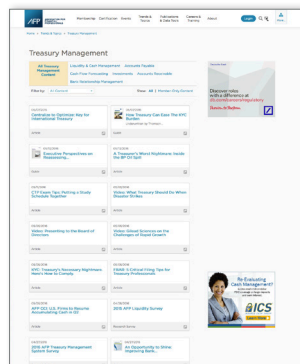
AFP

Membership Certification Events Trends & Topics Publications & Data Hub Careers & Training About

Login

Home > Trends & Topics > Treasury Management

Treasury Management

All Treasury Management Content

Liquidity & Cash Management
Cash Flow Forecasting
Bank Relationship Management
Accounts Payable
Investments
Accounts Receivable

Filter by: All Content

View: All | Member-Only Content

Centralize to Optimize: Key for International Treasury

How Treasury Can Ease The KYC Burden

Executive Perspectives on Reassessing...

A Treasurer's Worst Nightmare: Inside the BP Oil Spill

CTP Exam Tips: Putting a Study Schedule Together

Video: What Treasury Should Do When Disaster Strikes

Video: Presenting to the Board of Directors

Video: School Districts on the Challenges of Rapid Growth

KYC: Treasury's Recurring Nightmare; Here's How to Comply

CBAM: 5 Critical Filing Tips for Treasury Professionals

AFP CEO: U.S. Firms to Resume Accumulating Cash in Q2

2015 AFP Liquidity Survey

2016 AFP Treasury Management System Survey

An Opportunity to Other Improving Bank...

Discover roles with a difference at
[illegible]

Re-Evaluating Cash Management?
ICS